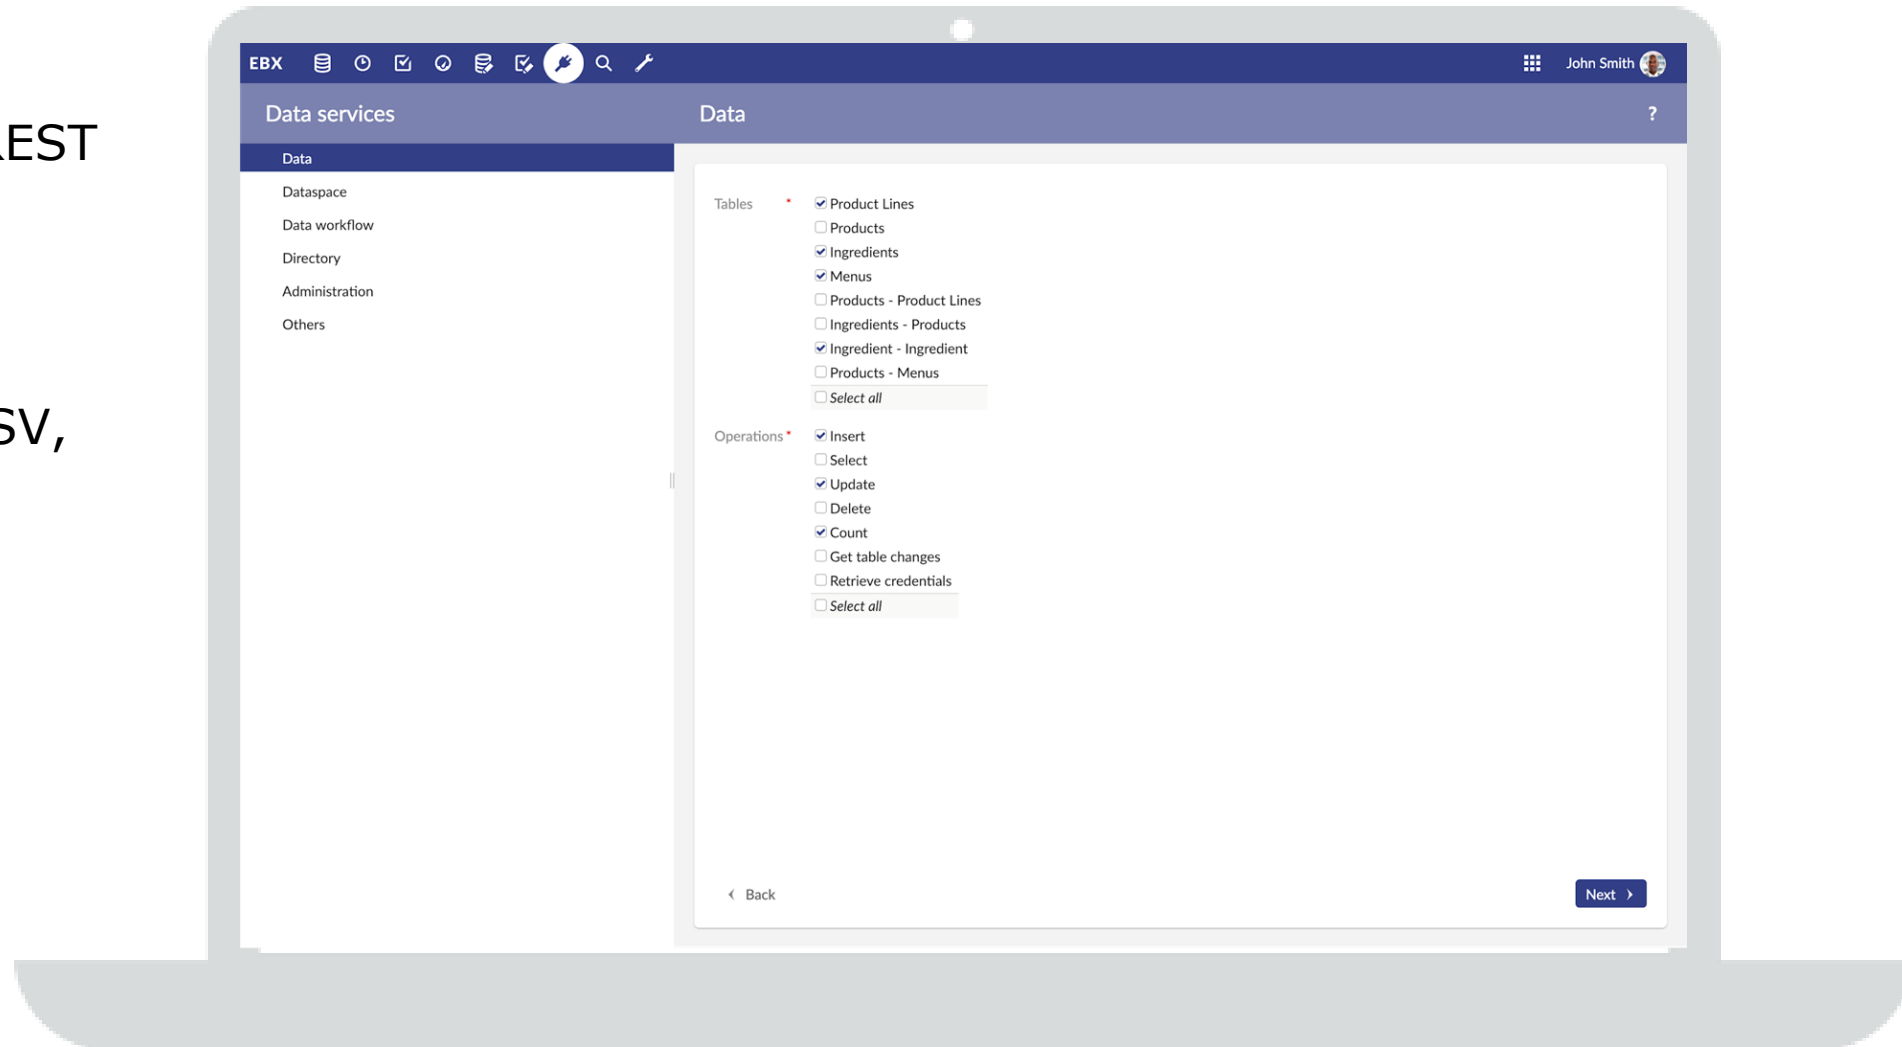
EST

SV,

EBX

John Smith

Data services

Data

?

Data
Dataspace
Data workflow
Directory
Administration
Others

Tables *
Product Lines
Products
Ingredients
Menus
Products - Product Lines
Ingredients - Products
Ingredient - Ingredient
Products - Menus
Select all

Operations *
Insert
Select
Update
Delete
Count
Get table changes
Retrieve credentials
Select all

Back

Next